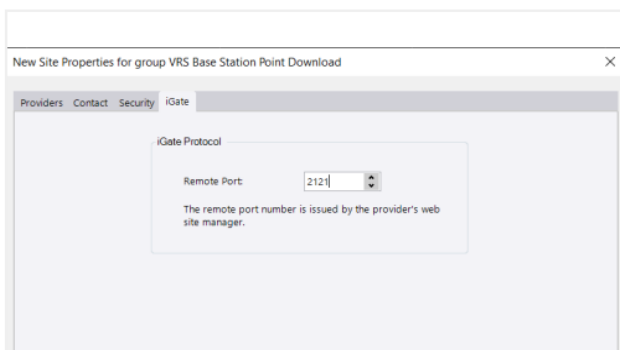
New Site Properties for group VRS Base Station Point Download

×

Providers Contact Security iGate

iGate Protocol

Remote Port: 2121

The remote port number is issued by the provider's web site manager.